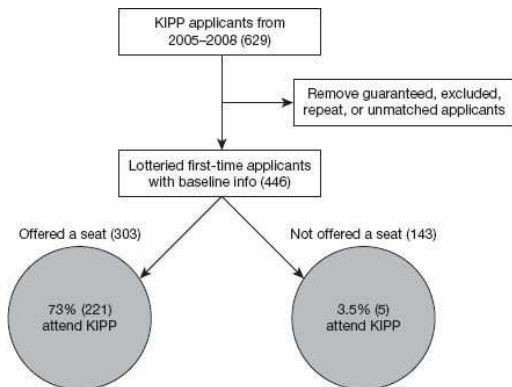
KIPP applicants from 2005–2008 (629)

Remove guaranteed, excluded, repeat, or unmatched applicants

Lotteried first-time applicants with baseline info (446)

Offered a seat (303)

Not offered a seat (143)

73% (221) attend KIPP

3.5% (5) attend KIPP